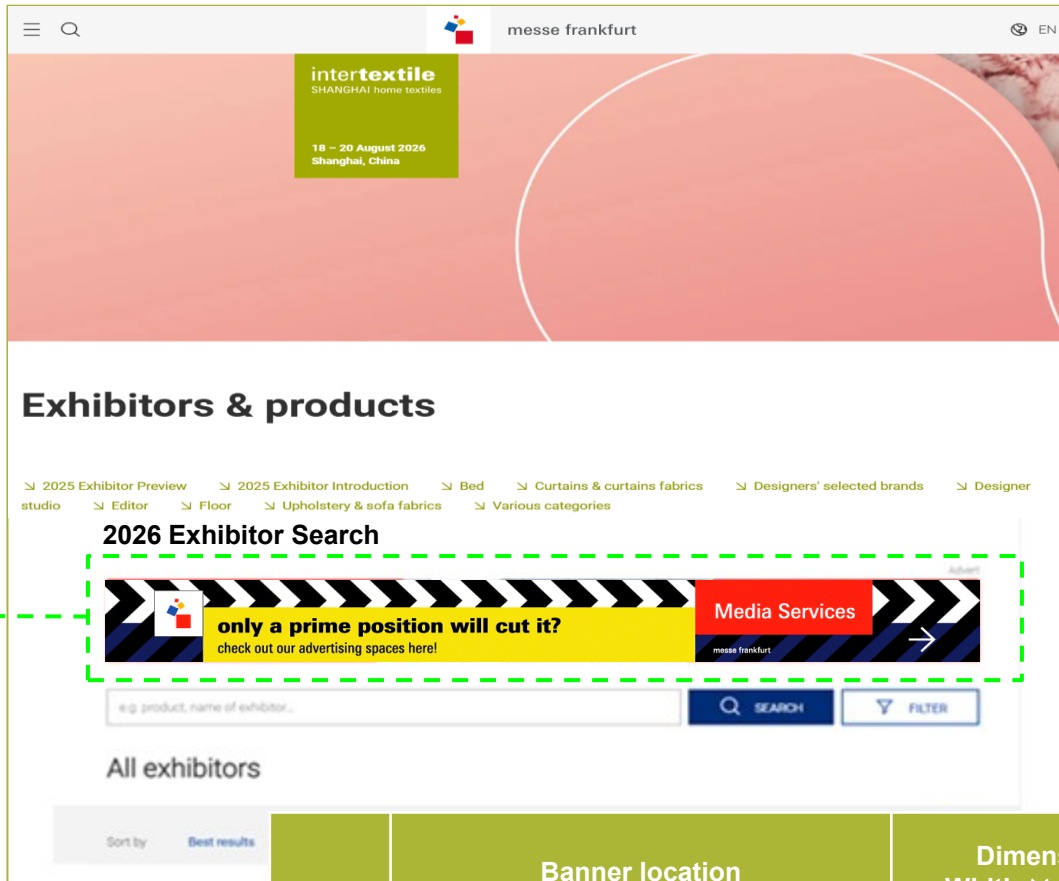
messe frankfurt

EN

intertextile
SHANGHAI home textiles

18 – 20 August 2026
Shanghai, China

Exhibitors & products

↘ 2025 Exhibitor Preview ↘ 2025 Exhibitor Introduction ↘ Bed ↘ Curtains & curtains fabrics ↘ Designers' selected brands ↘ Designer studio ↘ Editor ↘ Floor ↘ Upholstery & sofa fabrics ↘ Various categories

2026 Exhibitor Search

Advert

only a prime position will cut it?
check out our advertising spaces here!

Media Services

messe frankfurt

e.g. product, name of exhibitor...

SEARCH

FILTER

All exhibitors

Sort by Best results

| | Banner location | Dimen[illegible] |
|---|---|---|